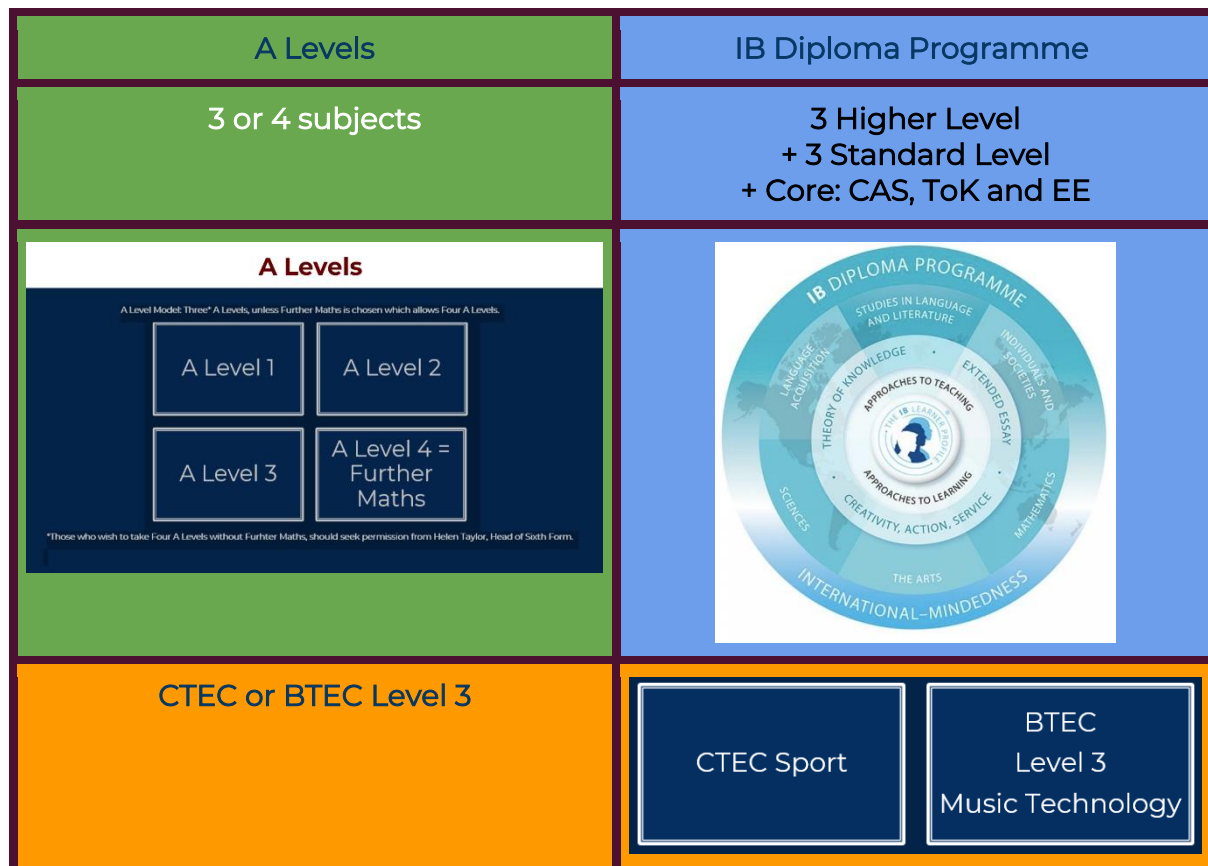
| A Levels | IB Diploma Programme |
|---|---|
| 3 or 4 subjects | 3 Higher Level + 3 Standard Level + Core: CAS, ToK and EE |

A Levels

A Level Model: Three* A Levels, unless Further Maths is chosen which allows Four A Levels.

A Level 1

A Level 2

A Level 3

A Level 4 = Further Maths

*Those who wish to take Four A Levels without Furhter Maths, should seek permission from Helen Taylor, Head of Sixth Form.

IB DIPLOMA PROGRAMME

STUDIES IN LANGUAGE AND LITERATURE

INDIVIDUALS AND SOCIETIES

MATHEMATICS

THE ARTS

SCIENCES

LANGUAGE ACQUISITION

THEORY OF KNOWLEDGE

EXTENDED ESSAY

CREATIVITY, ACTION, SERVICE

APPROACHES TO TEACHING

APPROACHES TO LEARNING

THE IB LEARNER PROFILE

INTERNATIONAL-MINDEDNESS

CTEC or BTEC Level 3

CTEC Sport

BTEC Level 3 Music Technology